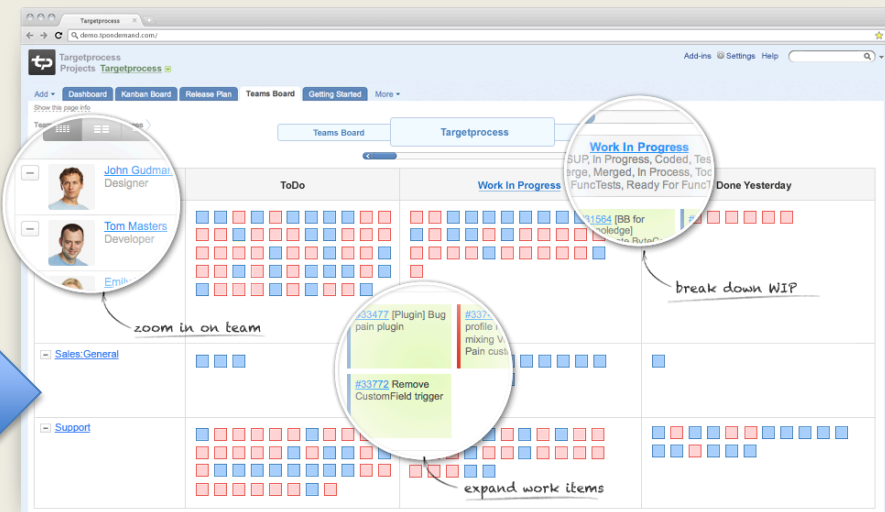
Targetprocess
demo.tpondemand.com/

Targetprocess
Projects Targetprocess

Add-ins Settings Help

Add Dashboard Kanban Board Release Plan Teams Board Getting Started More

Show this page info

Teams Board Targetprocess

Work In Progress
SUP, In Progress, Coded, Tes
erge, Merged, In Process, Too
FuncTests, Ready For Func

John Gudman
Designer

Tom Masters
Developer

Emil

ToDo

Work In Progress

Done Yesterday

#31564 [BB for
noledge]

break down WIP

zoom in on team

#33477 [Plugin] Bug pain plugin

#337
profile
mixing V
Pain cust

#33772 Remove CustomField trigger

Sales:General

Support

expand work items